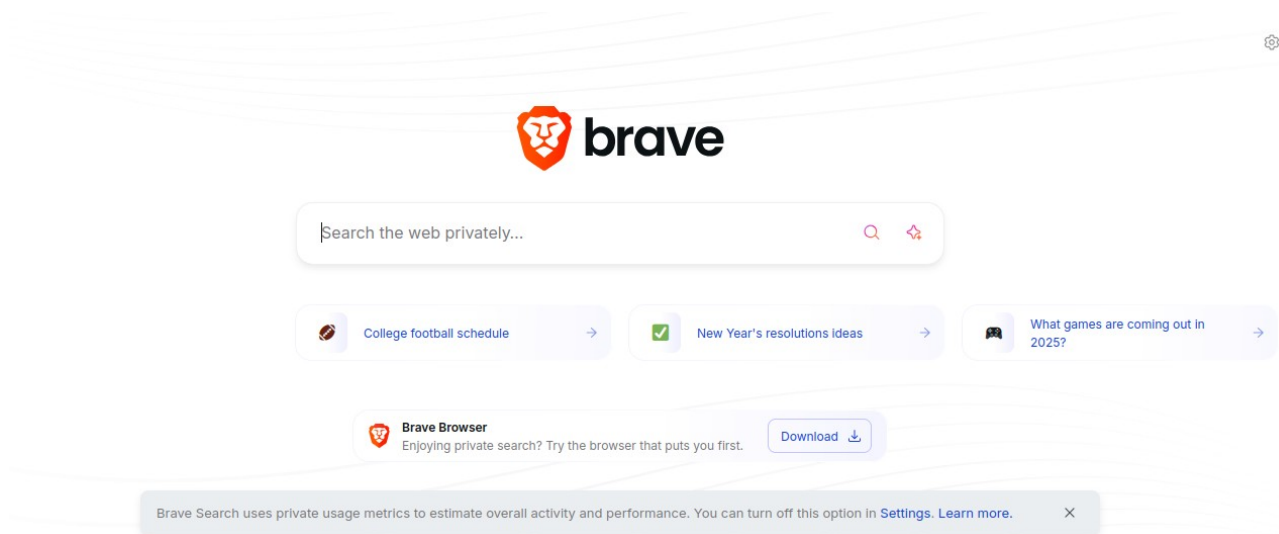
brave

Search the web privately...

College football schedule →

New Year's resolutions ideas →

What games are coming out in 2025? →

Brave Browser
Enjoying private search? Try the browser that puts you first.

Download

Brave Search uses private usage metrics to estimate overall activity and performance. You can turn off this option in Settings. Learn more.